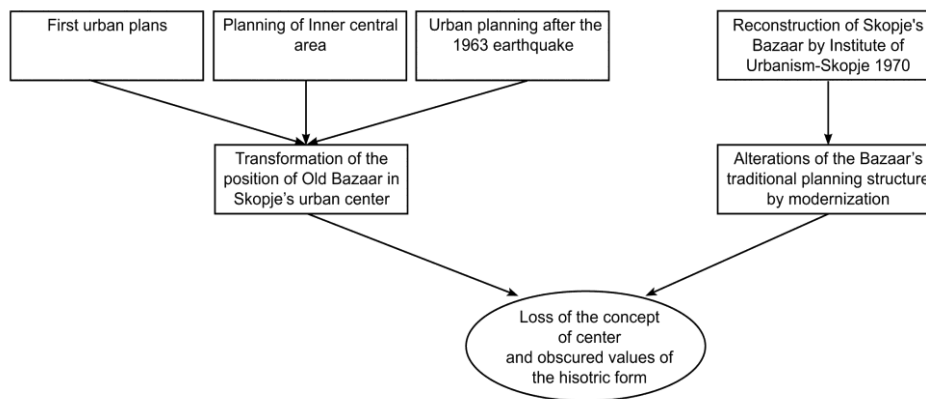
First urban plans

Planning of Inner central area

Urban planning after the 1963 earthquake

Reconstruction of Skopje's Bazaar by Institute of Urbanism-Skopje 1970

Transformation of the position of Old Bazaar in Skopje's urban center

Alterations of the Bazaar's traditional planning structure by modernization

Loss of the concept of center and obscured values of the hisotric form